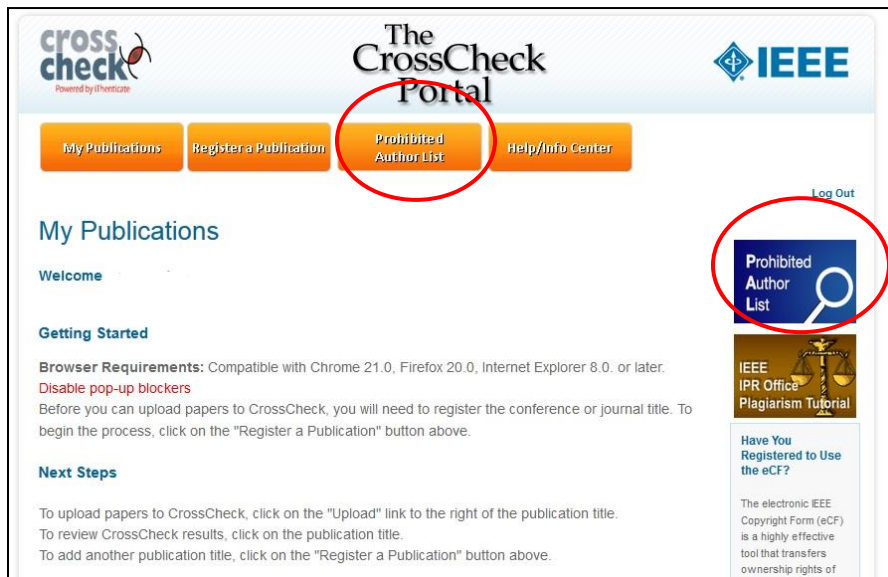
cross check
Powered by iThenticate

The CrossCheck Portal

IEEE

My Publications
Register a Publication
Prohibited Author List
Help/Info Center

Log Out

My Publications

Welcome

Getting Started

Browser Requirements: Compatible with Chrome 21.0, Firefox 20.0, Internet Explorer 8.0. or later.
Disable pop-up blockers
Before you can upload papers to CrossCheck, you will need to register the conference or journal title. To begin the process, click on the "Register a Publication" button above.

Next Steps

To upload papers to CrossCheck, click on the "Upload" link to the right of the publication title.
To review CrossCheck results, click on the publication title.
To add another publication title, click on the "Register a Publication" button above.

Prohibited Author List

IEEE IPR Office Plagiarism Tutorial

Have You Registered to Use the eCF?

The electronic IEEE Copyright Form (eCF) is a highly effective tool that transfers ownership rights of